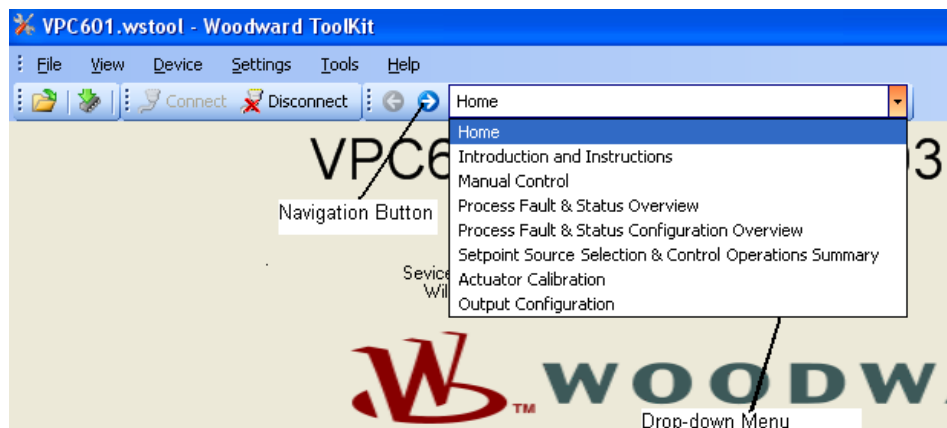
VPC601.wstool - Woodward ToolKit

File View Device Settings Tools Help

Connect Disconnect Home

VPC6 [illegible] 03

Home
Introduction and Instructions
Manual Control
Process Fault & Status Overview
Process Fault & Status Configuration Overview
Setpoint Source Selection & Control Operations Summary
Actuator Calibration
Output Configuration

Navigation Button

Sevice
Wil

WOODWA

TM

Drop-down Menu